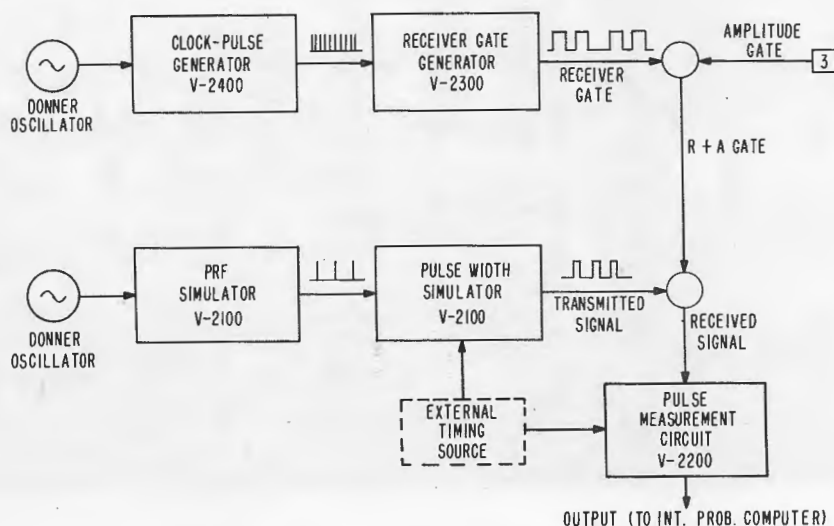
DONNER OSCILLATOR

CLOCK-PULSE GENERATOR V-2400

RECEIVER GATE GENERATOR V-2300

RECEIVER GATE

AMPLITUDE GATE

3

R + A GATE

DONNER OSCILLATOR

PRF SIMULATOR V-2100

PULSE WIDTH SIMULATOR V-2100

TRANSMITTED SIGNAL

RECEIVED SIGNAL

EXTERNAL TIMING SOURCE

PULSE MEASUREMENT CIRCUIT V-2200

OUTPUT (TO INT. PROB. COMPUTER)